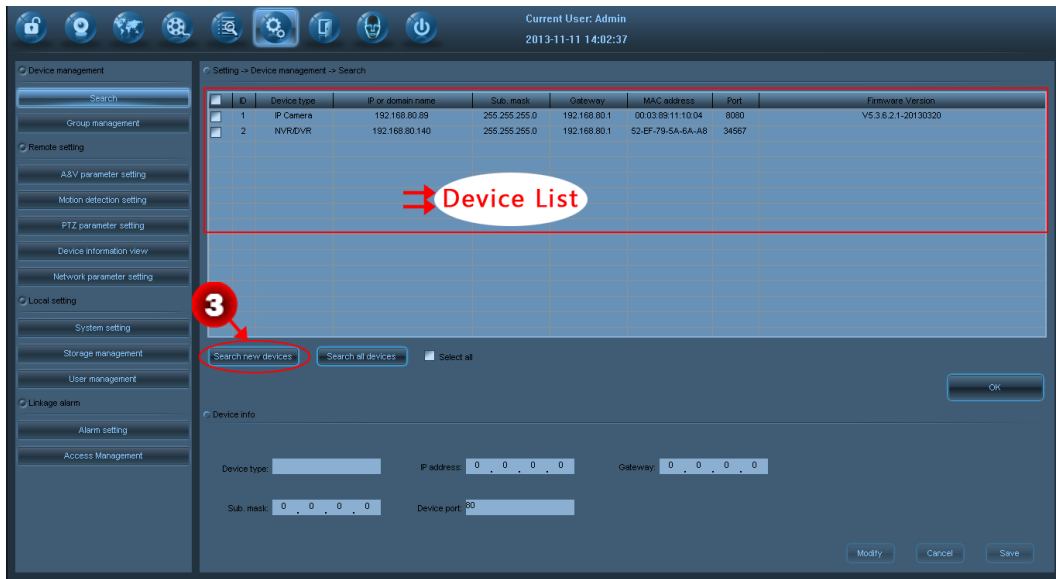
Current User: Admin
2013-11-11 14:02:37

Device management
Search
Group management
Remote setting
A&V parameter setting
Motion detection setting
PTZ parameter setting
Device information view
Network parameter setting
Local setting
System setting
Storage management
User management
Linkage alarm
Alarm setting
Access Management

Setting -> Device management -> Search

| | ID | Device type | IP or domain name | Sub. mask | Gateway | MAC address | Port | Firmware Version |
|---|---|---|---|---|---|---|---|---|
| | 1 | IP Camera | 192.168.80.89 | 255.255.255.0 | 192.168.80.1 | 00:03:89:11:10:04 | 8080 | V5.3.6.2.1-20130320 |
| | 2 | NVR/DVR | 192.168.80.140 | 255.255.255.0 | 192.168.80.1 | 52-EF-79-5A-6A-A8 | 34567 | |

Device List

3

Search new devices
Search all devices
Select all
OK

Device info

Device type:
IP address: 0 . 0 . 0 . 0
Gateway: 0 . 0 . 0 . 0
Sub. mask: 0 . 0 . 0 . 0
Device port: 80

Modify
Cancel
Save